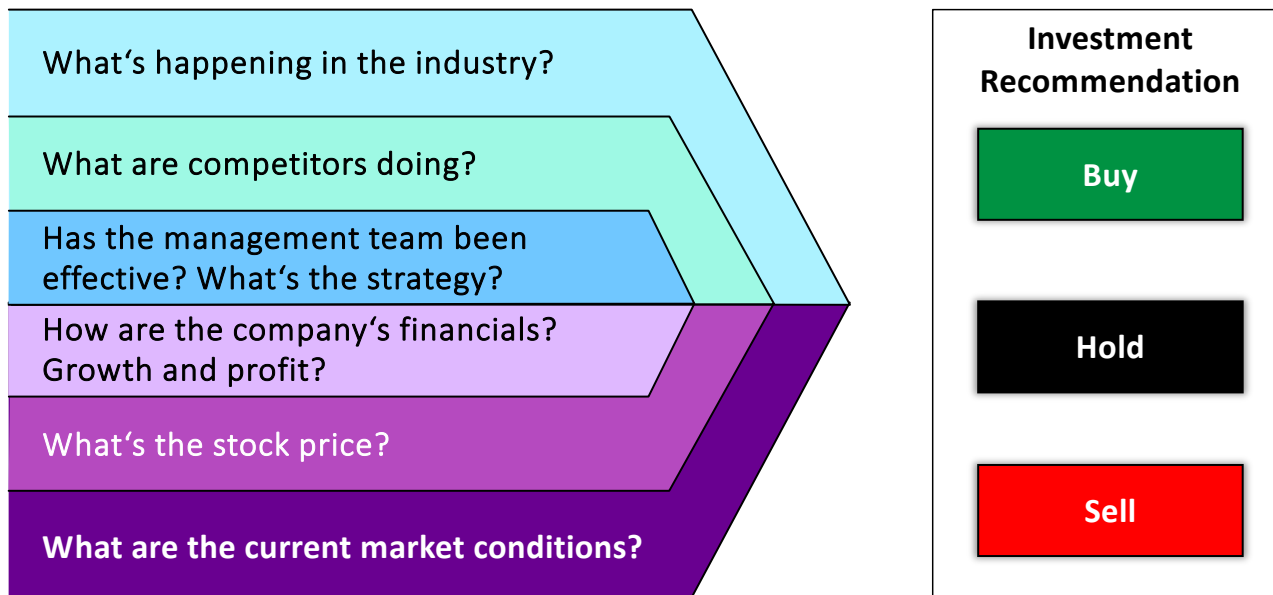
What‘s happening in the industry?

What are competitors doing?

Has the management team been effective? What‘s the strategy?

How are the company‘s financials? Growth and profit?

What‘s the stock price?

What are the current market conditions?

Investment Recommendation

Buy

Hold

Sell